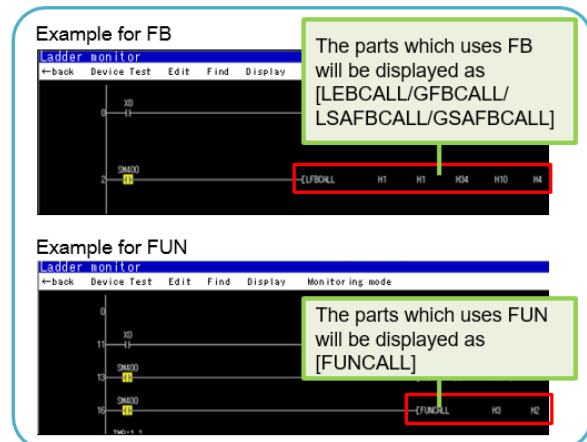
Example for FB

Ladder monitor
←back Device Test Edit Find Display

The parts which uses FB will be displayed as [LEBCALL/GFBCALL/ LSAFBCALL/GSAFBCALL]

0 X0

2 SM400 [LFBCALL H1 H1 K34 H10 H4

Example for FUN

Ladder monitor
←back Device Test Edit Find Display Monitoring mode

The parts which uses FUN will be displayed as [FUNCALL]

0

11 X0

13 SM400

16 SM400 [FUNCALL H3 H2